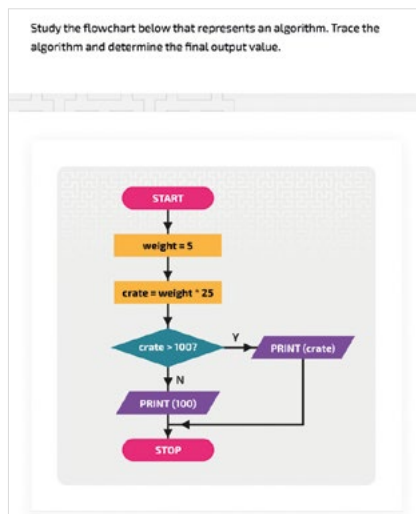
Study the flowchart below that represents an algorithm. Trace the algorithm and determine the final output value.

START

weight = 5

crate = weight * 25

crate > 100?

Y

PRINT (crate)

N

PRINT (100)

STOP